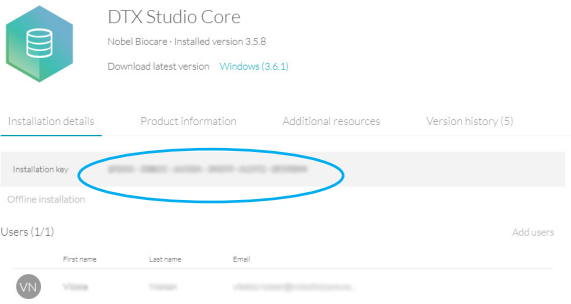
DTX Studio Core

Nobel Biocare • Installed version 3.5.8

Download latest version Windows (3.6.1)

Installation details
Product information
Additional resources
Version history (5)

Installation key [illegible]

Offline installation

Users (1/1)

Add users

| | First name | Last name | Email |
|---|---|---|---|
| VN | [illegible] | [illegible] | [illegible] |